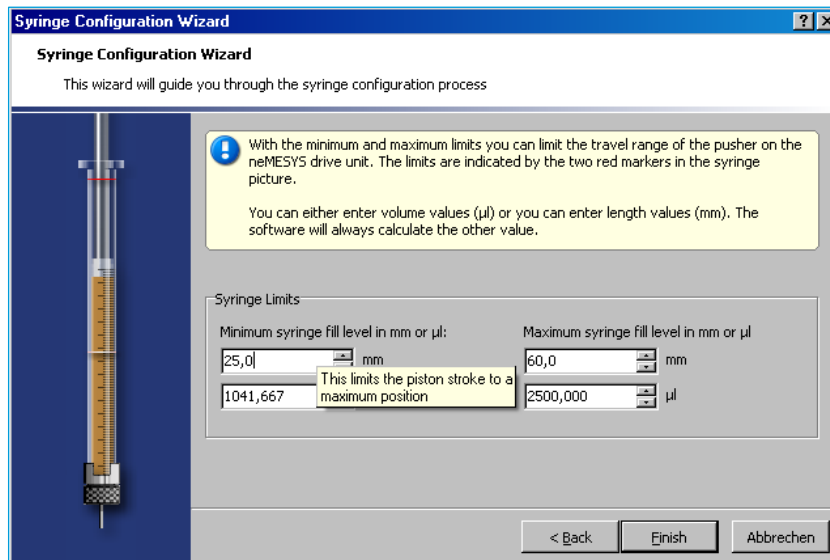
Syringe Configuration Wizard

? X

Syringe Configuration Wizard

This wizard will guide you through the syringe configuration process

With the minimum and maximum limits you can limit the travel range of the pusher on the neMESYS drive unit. The limits are indicated by the two red markers in the syringe picture.

You can either enter volume values (µl) or you can enter length values (mm). The software will always calculate the other value.

Syringe Limits

Minimum syringe fill level in mm or µl:

25,0 mm

1041,667

This limits the piston stroke to a maximum position

Maximum syringe fill level in mm or µl

60,0 mm

2500,000 µl

< Back

Finish

Abbrechen